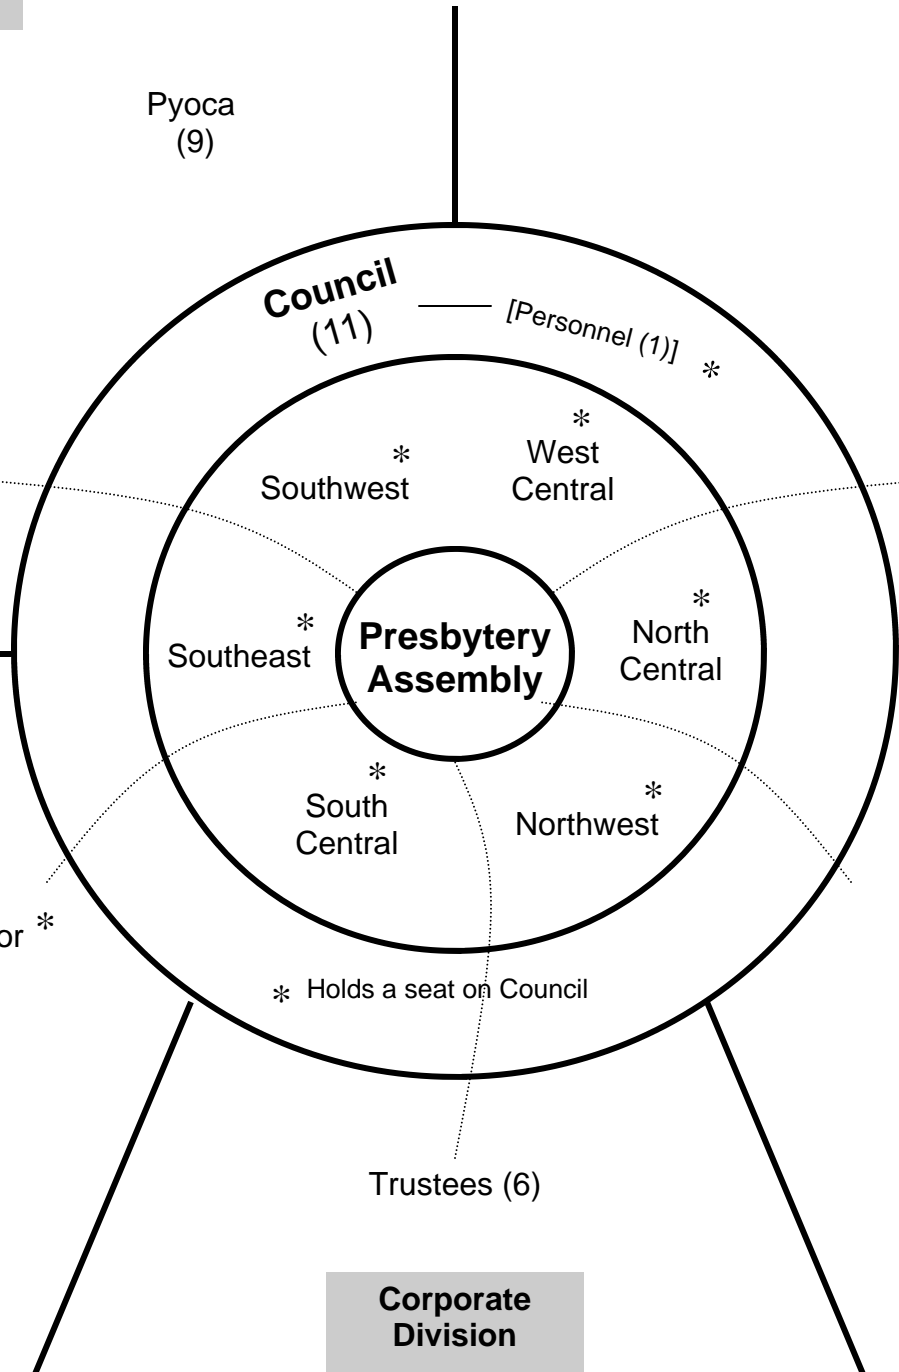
Pyoca
(9)

Council
(11)

[Personnel (1)] *

*
West
Central

*
Southwest

*
Southeast

Presbytery
Assembly

*
North
Central

*
South
Central

*
Northwest

or *

* Holds a seat on Council

Trustees (6)

Corporate
Division